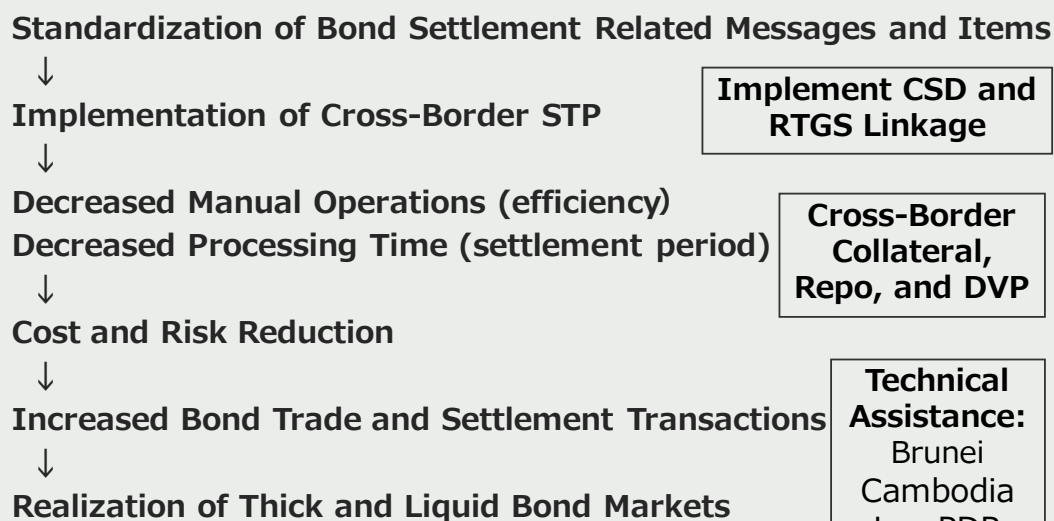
Standardization of Bond Settlement Related Messages and Items
↓
Implementation of Cross-Border STP
↓
Decreased Manual Operations (efficiency)
Decreased Processing Time (settlement period)
↓
Cost and Risk Reduction
↓
Increased Bond Trade and Settlement Transactions
↓
Realization of Thick and Liquid Bond Markets

Implement CSD and RTGS Linkage

Cross-Border Collateral, Repo, and DVP

Technical Assistance:
Brunei
Cambodia
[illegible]